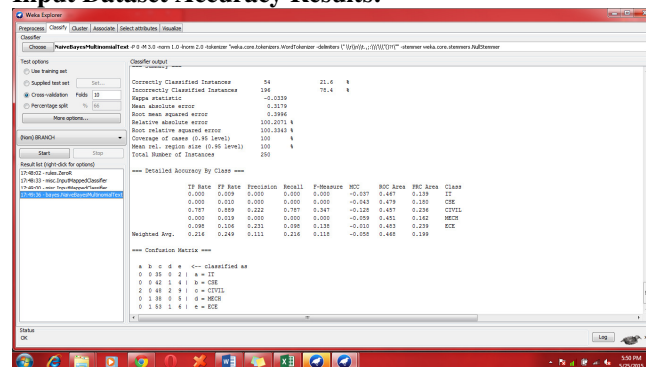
Input Dataset Accuracy Results:

Weka Explorer

Preprocess Classify Cluster Associate Select attributes Visualize

Classifier

Choose NaiveBayesMultinomialText -P 0 -M 3.0 -norm 1.0 -lnorm 2.0 -tokenizer "weka.core.tokenizers.WordTokenizer -delimiters \" \\r\\n\\t.,;:\\'\\\"()?!\"" -stemmer weka.core.stemmers.NullStemmer

Test options

Use training set

Supplied test set Set...

Cross-validation Folds 10

Percentage split % 66

More options...

(Nom) BRANCH

Start Stop

Result list (right-click for options)

17:48:02 - rules.ZeroR
17:48:33 - misc.InputMappedClassifier
17:49:0? - misc.InputMappedClassifier
17:49:36 - bayes.NaiveBayesMultinomialText

Classifier output

| | | |
|---|---|---|
| Correctly Classified Instances | 54 | 21.6 % |
| Incorrectly Classified Instances | 196 | 78.4 % |
| Kappa statistic | -0.0339 | |
| Mean absolute error | 0.3179 | |
| Root mean squared error | 0.3996 | |
| Relative absolute error | 100.2071 % | |
| Root relative squared error | 100.3343 % | |
| Coverage of cases (0.95 level) | 100 % | |
| Mean rel. region size (0.95 level) | 100 % | |
| Total Number of Instances | 250 | |

=== Detailed Accuracy By Class ===

| | TP Rate | FP Rate | Precision | Recall | F-Measure | MCC | ROC Area | PRC Area | Class |
|---|---|---|---|---|---|---|---|---|---|
| | 0.000 | 0.009 | 0.000 | 0.000 | 0.000 | -0.037 | 0.467 | 0.139 | IT |
| | 0.000 | 0.010 | 0.000 | 0.000 | 0.000 | -0.043 | 0.478 | 0.150 | CSE |
| | 0.787 | 0.859 | 0.222 | 0.787 | 0.347 | -0.125 | 0.457 | 0.236 | CIVIL |
| | 0.000 | 0.019 | 0.000 | 0.000 | 0.000 | -0.059 | 0.451 | 0.162 | MECH |
| | 0.098 | 0.106 | 0.231 | 0.098 | 0.138 | -0.010 | 0.483 | 0.239 | ECE |
| Weighted Avg. | 0.216 | 0.249 | 0.111 | 0.216 | 0.118 | -0.058 | 0.468 | 0.199 | |

=== Confusion Matrix ===

a b c d e <-- classified as
0 0 35 0 2 | a = IT
0 0 42 1 4 | b = CSE
2 0 48 2 9 | c = CIVIL
0 1 38 0 5 | d = MECH
0 1 53 1 6 | e = ECE

Status
OK

Log

5:50 PM
5/25/2015